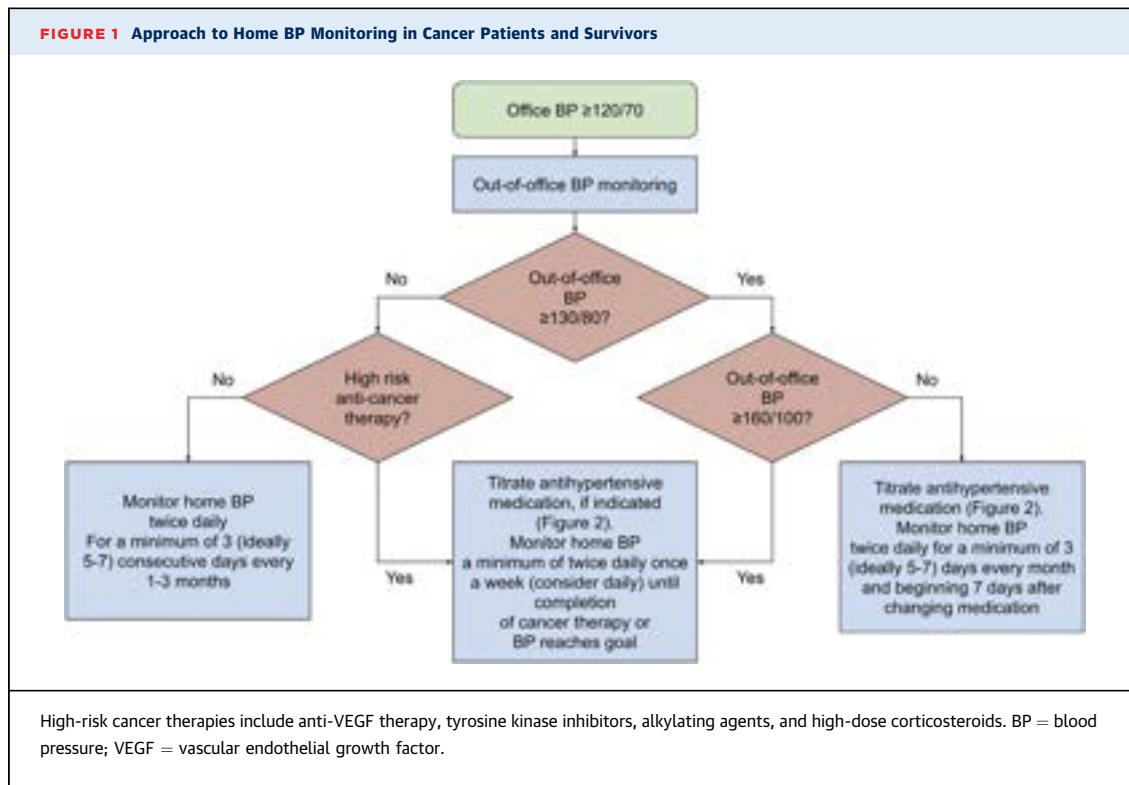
FIGURE 1 Approach to Home BP Monitoring in Cancer Patients and Survivors

Office BP ≥120/70

Out-of-office BP monitoring

No

Out-of-office BP ≥130/80?

Yes

No

High risk anti-cancer therapy?

Out-of-office BP ≥160/100?

No

Monitor home BP twice daily For a minimum of 3 (ideally 5-7) consecutive days every 1-3 months

Yes

Titrate antihypertensive medication, if indicated (Figure 2). Monitor home BP a minimum of twice daily once a week (consider daily) until completion of cancer therapy or BP reaches goal

Yes

Titrate antihypertensive medication (Figure 2). Monitor home BP twice daily for a minimum of 3 (ideally 5-7) days every month and beginning 7 days after changing medication

High-risk cancer therapies include anti-VEGF therapy, tyrosine kinase inhibitors, alkylating agents, and high-dose corticosteroids. BP = blood pressure; VEGF = vascular endothelial growth factor.